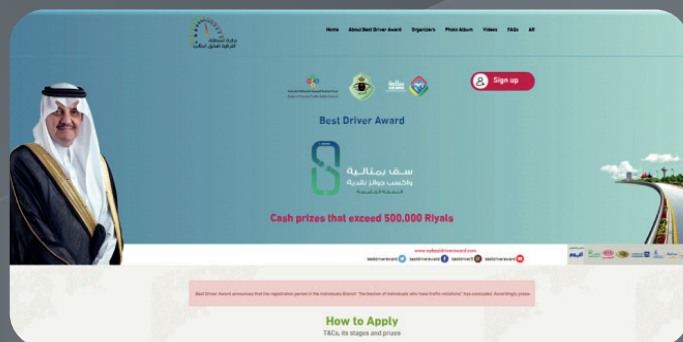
جائزة السائق المثالي

Home About Best Driver Award Organizers Photo Album Videos FAQs AR

Sign up

Best Driver Award

سق بمثالية
واكسب جوائز نقدية

Cash prizes that exceed 500,000 Riyals

www.sabestdriveraward.com

bestdriveraward bestdriveraward bestdriver77 bestdriveraward bestdriveraward

Best Driver Award announces that the registration period in the Individuals Branch "the Section of Individuals who have traffic violations" has concluded. Accordingly, please

How to Apply

T&Cs, its stages and prizes